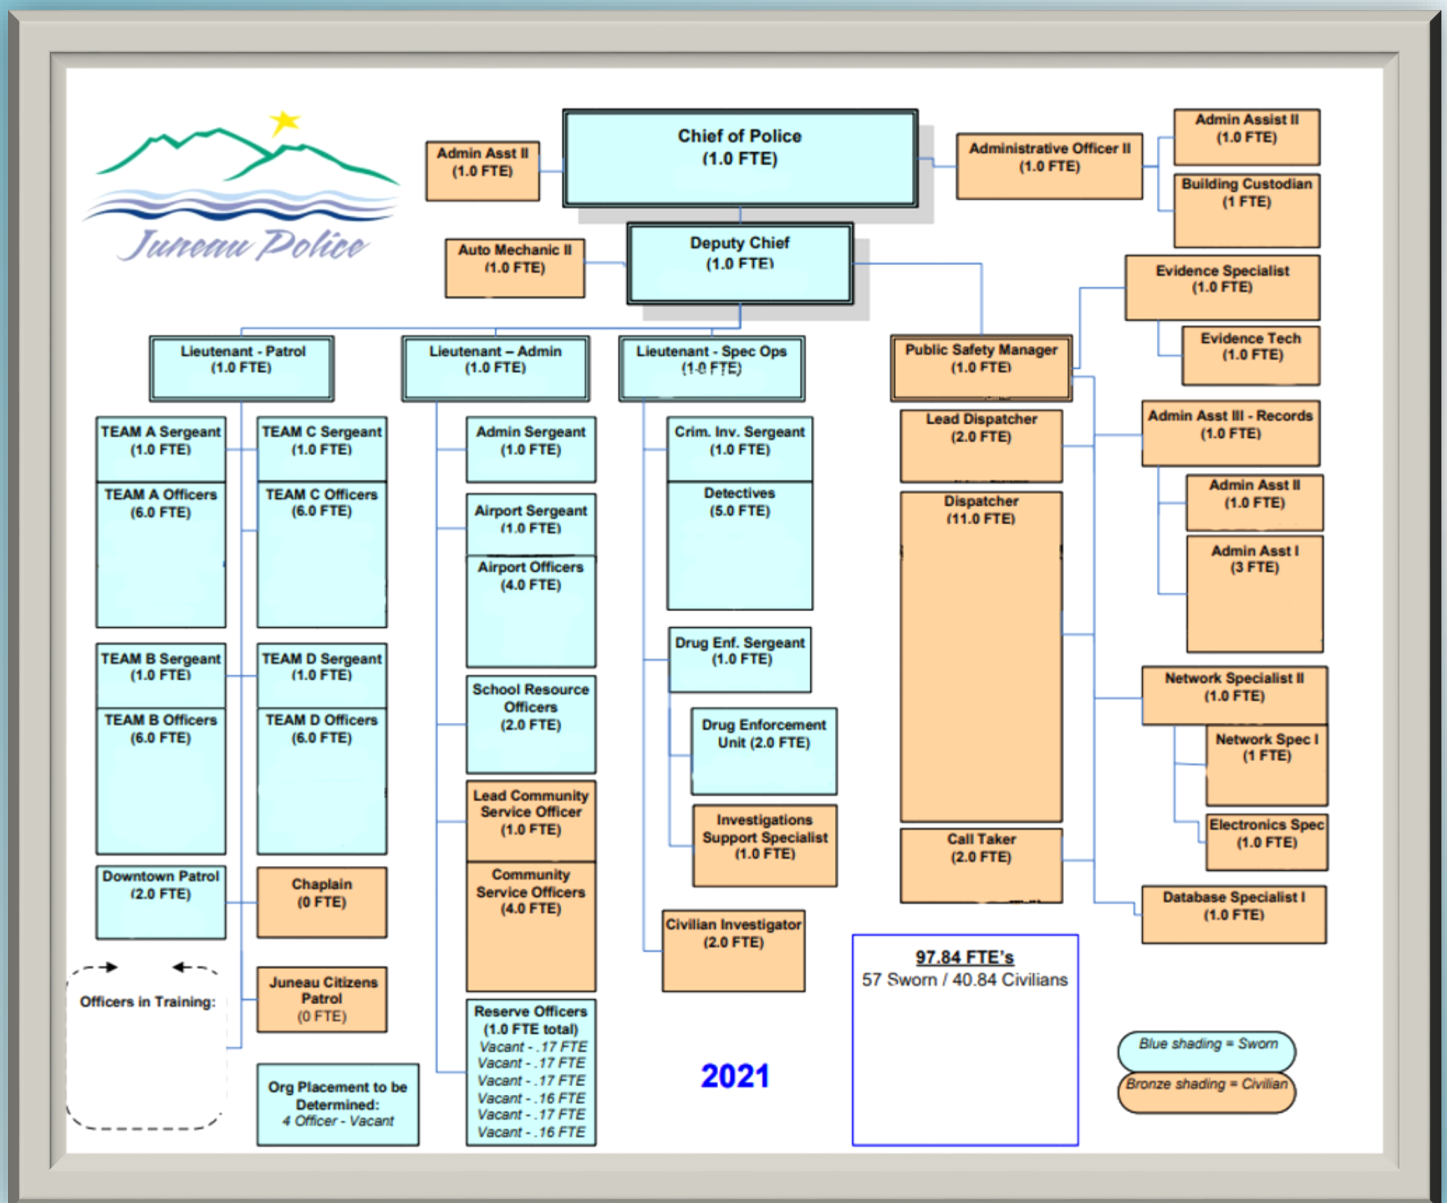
Juneau Police

Admin Asst II
(1.0 FTE)

Chief of Police
(1.0 FTE)

Administrative Officer II
(1.0 FTE)

Admin Assist II
(1.0 FTE)

Building Custodian
(1 FTE)

Auto Mechanic II
(1.0 FTE)

Deputy Chief
(1.0 FTE)

Evidence Specialist
(1.0 FTE)

Evidence Tech
(1.0 FTE)

Lieutenant - Patrol
(1.0 FTE)

Lieutenant – Admin
(1.0 FTE)

Lieutenant - Spec Ops
(1.0 FTE)

Public Safety Manager
(1.0 FTE)

TEAM A Sergeant
(1.0 FTE)

TEAM A Officers
(6.0 FTE)

TEAM C Sergeant
(1.0 FTE)

TEAM C Officers
(6.0 FTE)

TEAM B Sergeant
(1.0 FTE)

TEAM B Officers
(6.0 FTE)

TEAM D Sergeant
(1.0 FTE)

TEAM D Officers
(6.0 FTE)

Downtown Patrol
(2.0 FTE)

Chaplain
(0 FTE)

Juneau Citizens Patrol
(0 FTE)

Officers in Training:

Org Placement to be Determined:
4 Officer - Vacant

Admin Sergeant
(1.0 FTE)

Airport Sergeant
(1.0 FTE)

Airport Officers
(4.0 FTE)

School Resource Officers
(2.0 FTE)

Lead Community Service Officer
(1.0 FTE)

Community Service Officers
(4.0 FTE)

Reserve Officers
(1.0 FTE total)
Vacant - .17 FTE
Vacant - .17 FTE
Vacant - .17 FTE
Vacant - .16 FTE
Vacant - .17 FTE
Vacant - .16 FTE

Crim. Inv. Sergeant
(1.0 FTE)

Detectives
(5.0 FTE)

Drug Enf. Sergeant
(1.0 FTE)

Drug Enforcement Unit (2.0 FTE)

Investigations Support Specialist
(1.0 FTE)

Civilian Investigator
(2.0 FTE)

2021

Lead Dispatcher
(2.0 FTE)

Dispatcher
(11.0 FTE)

Call Taker
(2.0 FTE)

Admin Asst III - Records
(1.0 FTE)

Admin Asst II
(1.0 FTE)

Admin Asst I
(3 FTE)

Network Specialist II
(1.0 FTE)

Network Spec I
(1 FTE)

Electronics Spec
(1.0 FTE)

Database Specialist I
(1.0 FTE)

97.84 FTE's
57 Sworn / 40.84 Civilians

Blue shading = Sworn
Bronze shading = Civilian